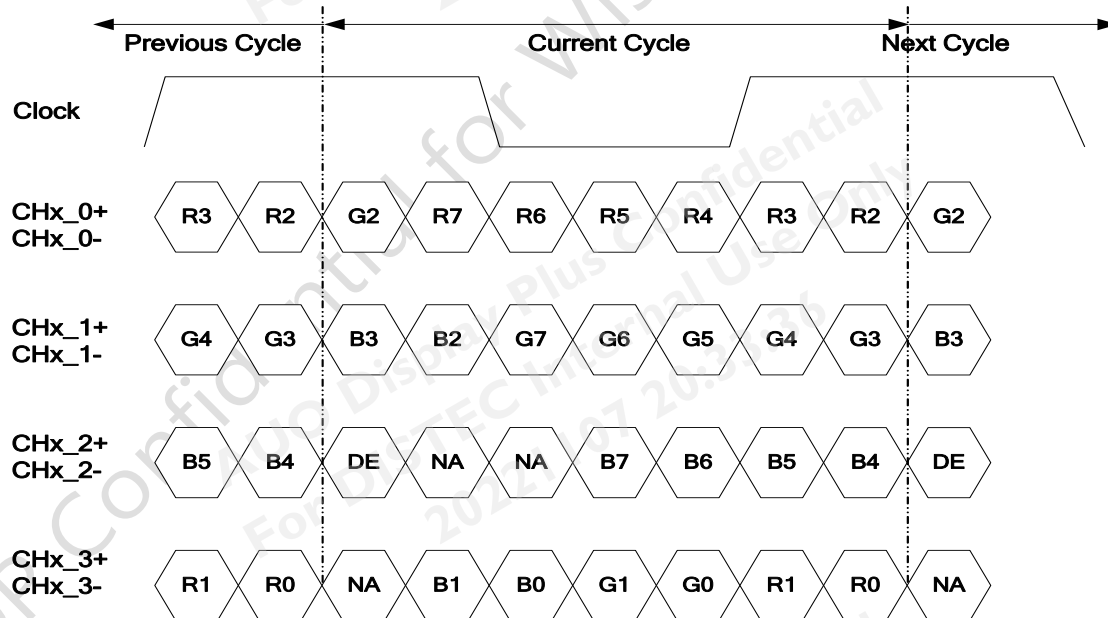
Previous Cycle
Current Cycle
Next Cycle

Clock

CHx_0+
CHx_0-
R3 R2 G2 R7 R6 R5 R4 R3 R2 G2

CHx_1+
CHx_1-
G4 G3 B3 B2 G7 G6 G5 G4 G3 B3

CHx_2+
CHx_2-
B5 B4 DE NA NA B7 B6 B5 B4 DE

CHx_3+
CHx_3-
R1 R0 NA B1 B0 G1 G0 R1 R0 NA

Confidential for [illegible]
AUO Display Plus Confidential
For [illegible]TEC Internal Use Only
2021/07 20:3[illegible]